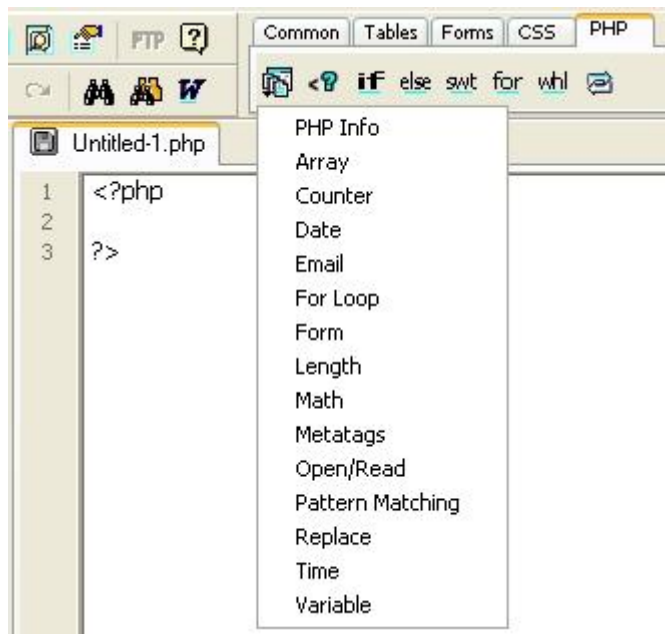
FTP

Common | Tables | Forms | CSS | PHP

<? if else swt for whl

Untitled-1.php

1 <?php
2
3 ?>

PHP Info
Array
Counter
Date
Email
For Loop
Form
Length
Math
Metatags
Open/Read
Pattern Matching
Replace
Time
Variable